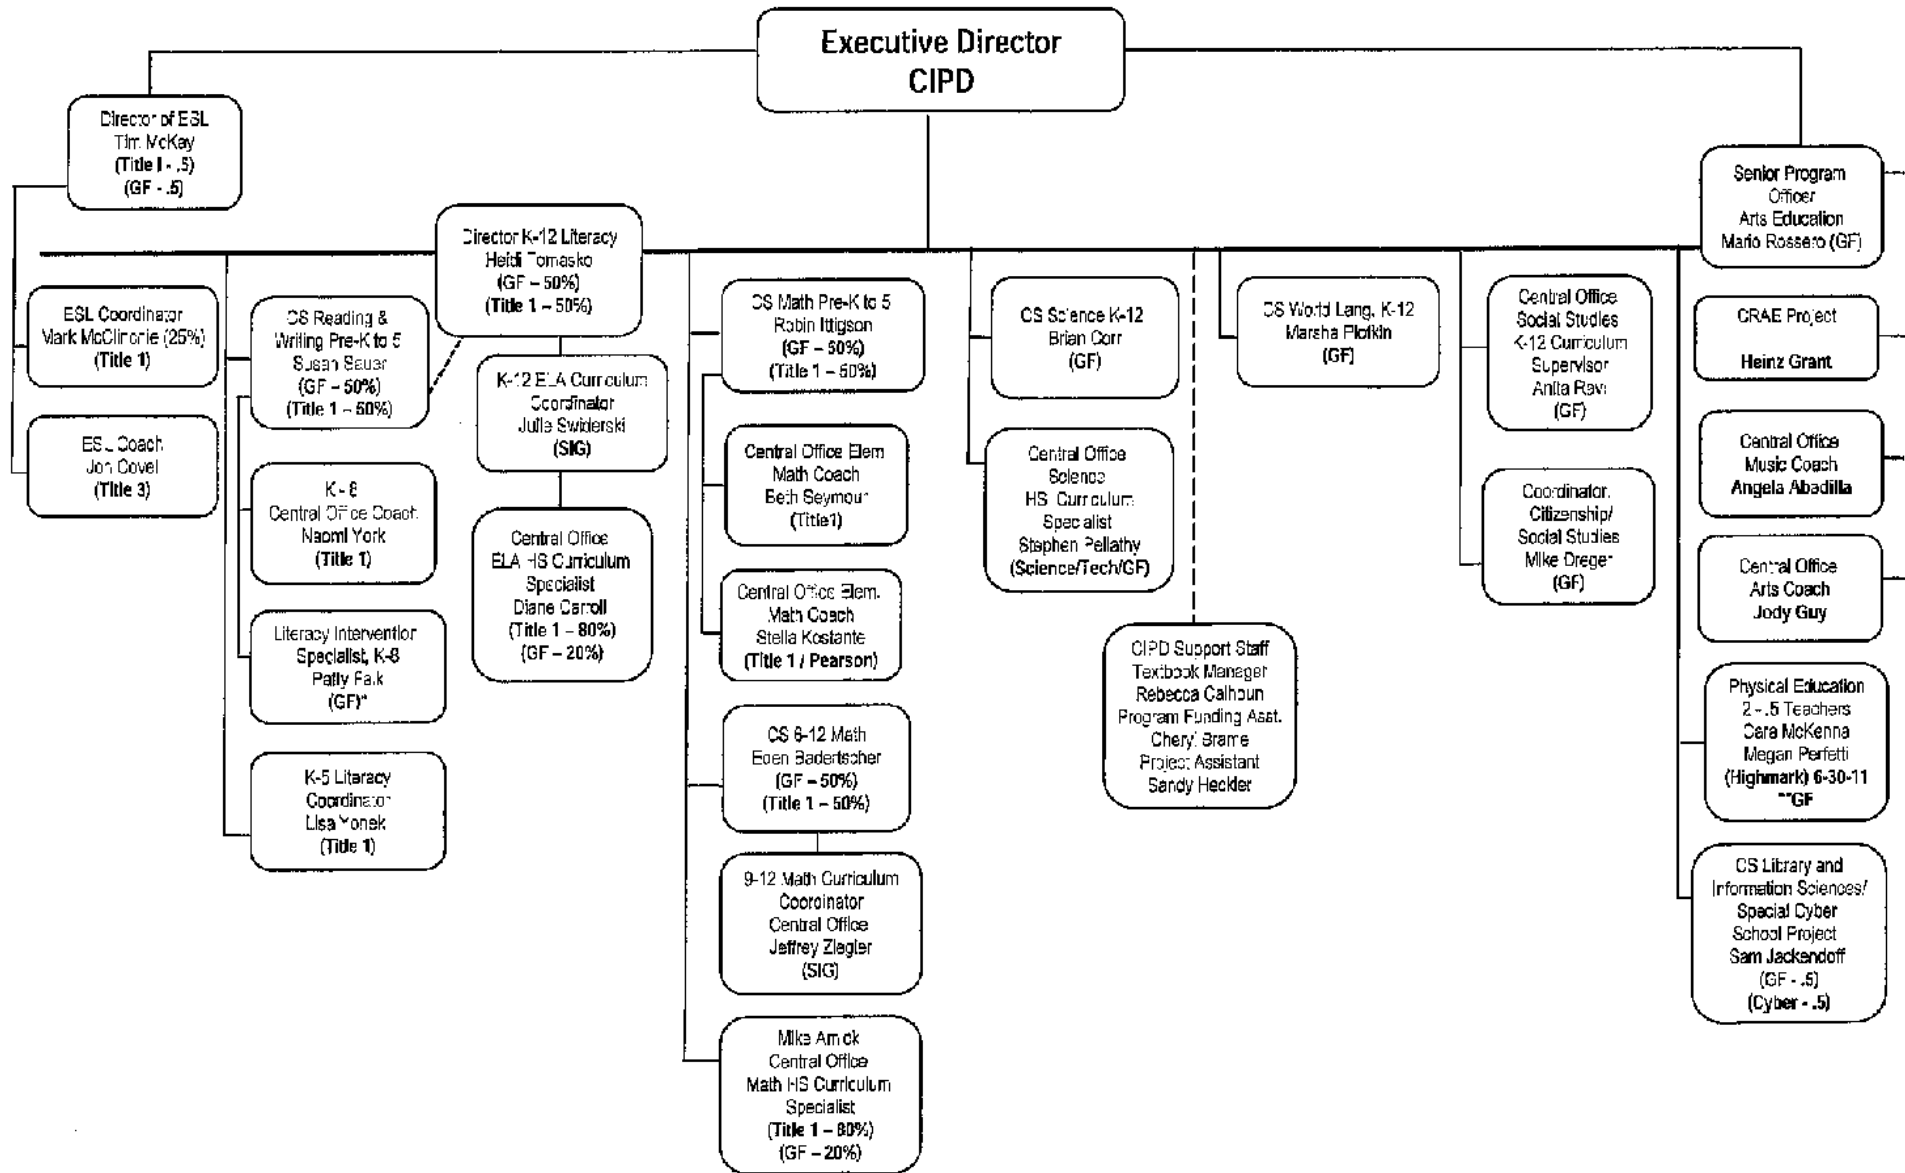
Executive Director
CIPD

Director of ESL
Tim McKay
(Title I - .5)
(GF - .5)

ESL Coordinator
Mark McClinchie (25%)
(Title 1)

ESL Coach
Jon Covel
(Title 3)

Director K-12 Literacy
Heidi Tomasko
(GF – 50%)
(Title 1 – 50%)

CS Reading & Writing Pre-K to 5
Susan Sauer
(GF – 50%)
(Title 1 – 50%)

K-8
Central Office Coach
Naomi York
(Title 1)

Literacy Intervention Specialist, K-8
Patty Falk
(GF)*

K-5 Literacy Coordinator
Lisa Yonek
(Title 1)

K-12 ELA Curriculum Coordinator
Julie Swiderski
(SIG)

Central Office
ELA HS Curriculum Specialist
Diane Carroll
(Title 1 – 80%)
(GF – 20%)

CS Math Pre-K to 5
Robin Ittigson
(GF – 50%)
(Title 1 – 50%)

Central Office Elem Math Coach
Beth Seymour
(Title1)

Central Office Elem. Math Coach
Stella Kostante
(Title 1 / Pearson)

CS 6-12 Math
Eden Badertscher
(GF – 50%)
(Title 1 – 50%)

9-12 Math Curriculum Coordinator
Central Office
Jeffrey Ziegler
(SIG)

Mike Amick
Central Office
Math HS Curriculum Specialist
(Title 1 – 80%)
(GF – 20%)

CS Science K-12
Brian Corr
(GF)

Central Office Science
HS Curriculum Specialist
Stephen Pellathy
(Science/Tech/GF)

CIPD Support Staff
Textbook Manager
Rebecca Calhoun
Program Funding Asst.
Cheryl Brame
Project Assistant
Sandy Heckler

CS World Lang. K-12
Marsha Plotkin
(GF)

Central Office
Social Studies
K-12 Curriculum Supervisor
Anita Ravi
(GF)

Coordinator,
Citizenship/
Social Studies
Mike Dreger
(GF)

Senior Program Officer
Arts Education
Mario Rossero (GF)

CRAE Project
Heinz Grant

Central Office
Music Coach
Angela Abadilla

Central Office
Arts Coach
Jody Guy

Physical Education
2 - .5 Teachers
Cara McKenna
Megan Perfetti
(Highmark) 6-30-11
**GF

CS Library and Information Sciences/
Special Cyber School Project
Sam Jackendoff
(GF - .5)
(Cyber - .5)